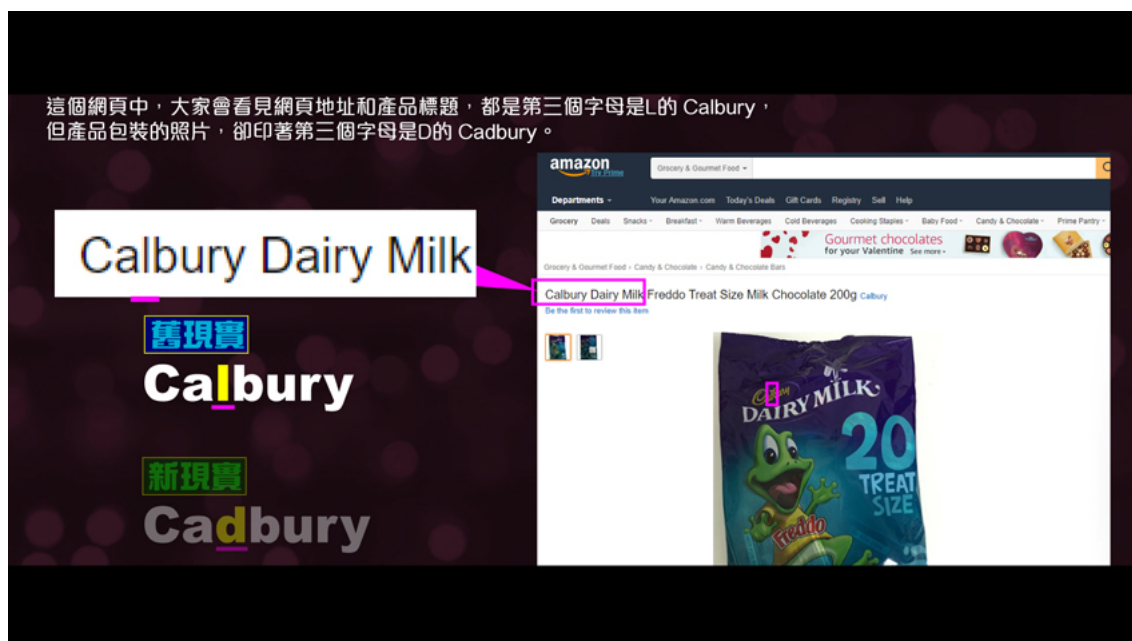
這個網頁中，大家會看見網頁地址和產品標題，都是第三個字母是L的 Calbury，但產品包裝的照片，卻印著第三個字母是D的 Cadbury。

Calbury Dairy Milk

舊現實
Calbury

新現實
Cadbury

amazon
Try Prime
Grocery & Gourmet Food ▾
Departments ▾
Your Amazon.com Today's Deals Gift Cards Registry Sell Help
Grocery Deals Snacks ▾ Breakfast ▾ Warm Beverages Cold Beverages Cooking Staples ▾ Baby Food ▾ Candy & Chocolate ▾ Prime Pantry ▾
Gourmet chocolates for your Valentine See more ›
Grocery & Gourmet Food › Candy & Chocolate › Candy & Chocolate Bars
Calbury Dairy Milk Freddo Treat Size Milk Chocolate 200g Calbury
Be the first to review this item

Cadbury
DAIRY MILK
20
TREAT
SIZE
Freddo